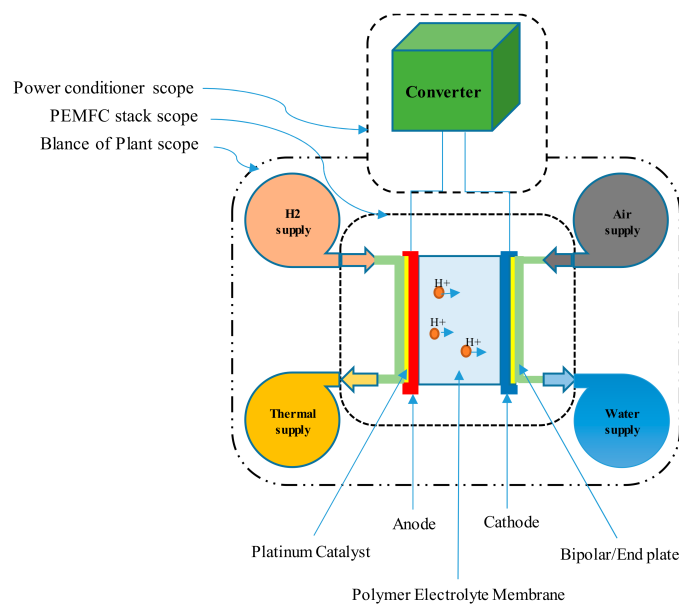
Power conditioner scope
PEMFC stack scope
Blance of Plant scope
Converter
H2 supply
Air supply
H+
H+
H+
Thermal supply
Water supply
Anode
Cathode
Platinum Catalyst
Bipolar/End plate
Polymer Electrolyte Membrane